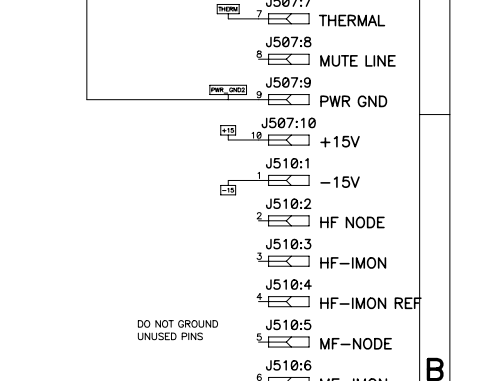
J507:7
THERM
7 THERMAL
J507:8
8 MUTE LINE
J507:9
PWR_GND2
9 PWR GND
J507:10
+15
10 +15V
J510:1
1
-15
−15V
J510:2
2 HF NODE
J510:3
3 HF−IMON
J510:4
4 HF−IMON REF
DO NOT GROUND
UNUSED PINS
J510:5
5 MF−NODE
J510:6
6 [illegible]
B